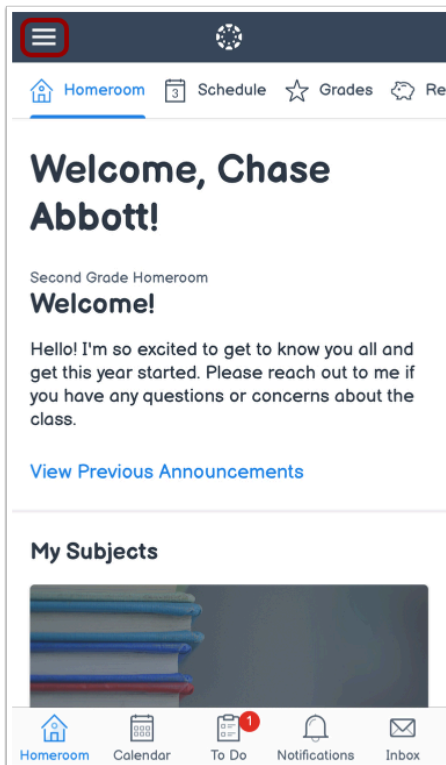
Homeroom 3 Schedule Grades Re

Welcome, Chase Abbott!

Second Grade Homeroom

Welcome!

Hello! I'm so excited to get to know you all and get this year started. Please reach out to me if you have any questions or concerns about the class.

View Previous Announcements

My Subjects

Homeroom Calendar 1 To Do Notifications Inbox